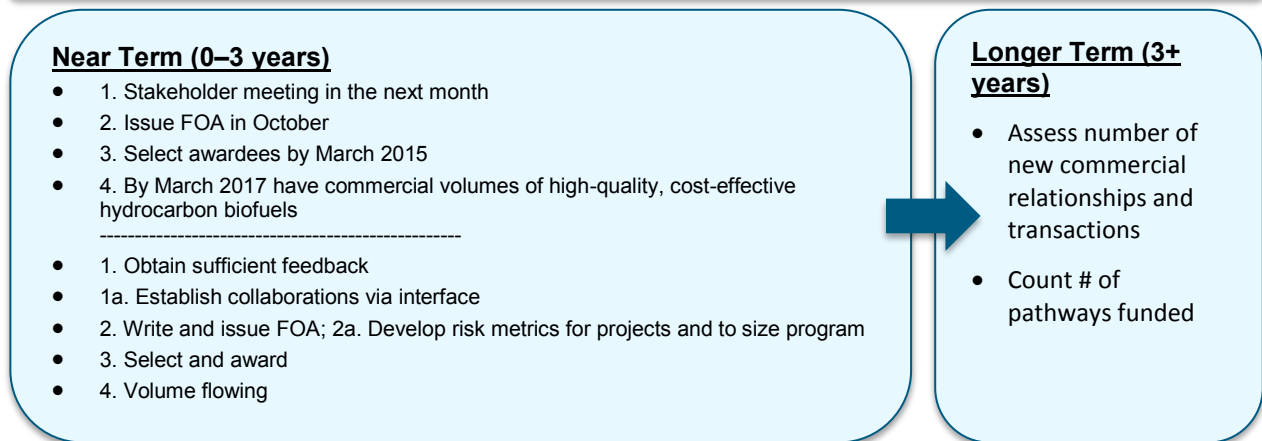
Near Term (0–3 years)

- 1. Stakeholder meeting in the next month
- 2. Issue FOA in October
- 3. Select awardees by March 2015
- 4. By March 2017 have commercial volumes of high-quality, cost-effective hydrocarbon biofuels

---------------------------------------------------

- 1. Obtain sufficient feedback
- 1a. Establish collaborations via interface
- 2. Write and issue FOA; 2a. Develop risk metrics for projects and to size program
- 3. Select and award
- 4. Volume flowing

Longer Term (3+ years)

- Assess number of new commercial relationships and transactions
- Count # of pathways funded